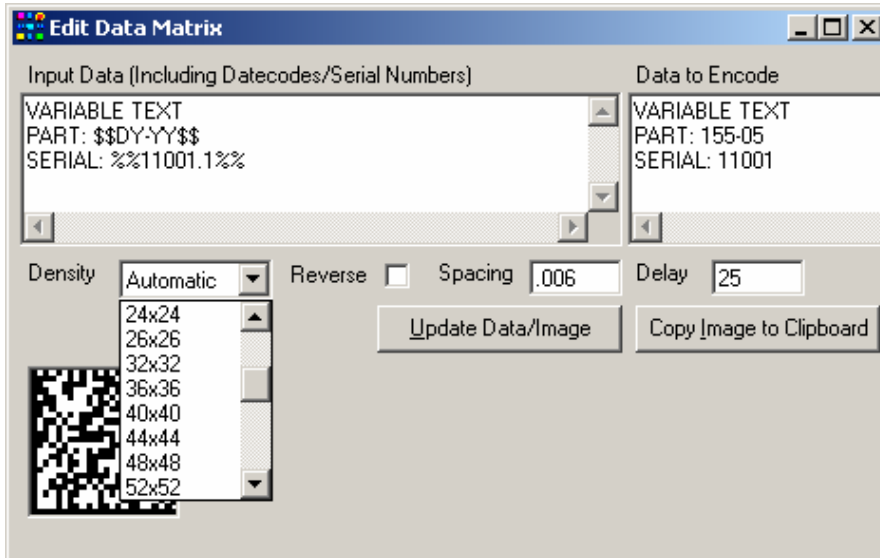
Edit Data Matrix

Input Data (Including Datecodes/Serial Numbers)

VARIABLE TEXT
PART: $$DY-YY$$
SERIAL: %%11001.1%%

Data to Encode

VARIABLE TEXT
PART: 155-05
SERIAL: 11001

Density Automatic

Reverse

Spacing .006

Delay 25

24x24
26x26
32x32
36x36
40x40
44x44
48x48
52x52

Update Data/Image

Copy Image to Clipboard